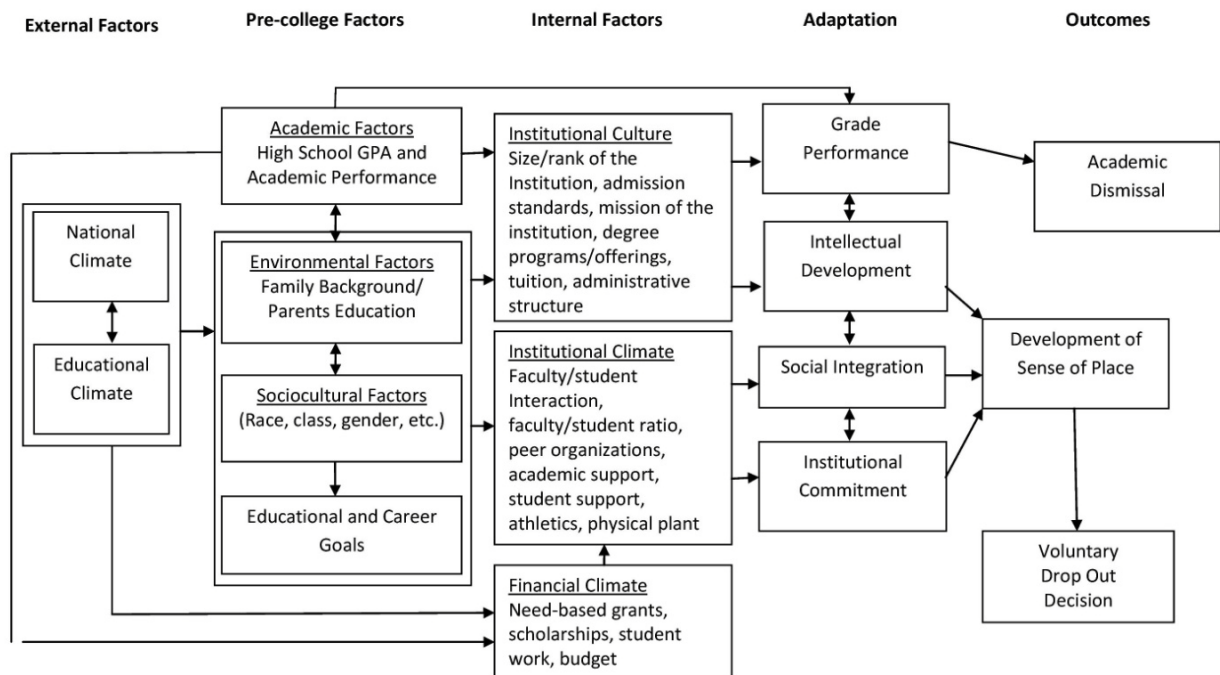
External Factors

Pre-college Factors

Internal Factors

Adaptation

Outcomes

Academic Factors
High School GPA and Academic Performance

National Climate

Educational Climate

Environmental Factors
Family Background/ Parents Education

Sociocultural Factors
(Race, class, gender, etc.)

Educational and Career Goals

Institutional Culture
Size/rank of the Institution, admission standards, mission of the institution, degree programs/offerings, tuition, administrative structure

Institutional Climate
Faculty/student Interaction, faculty/student ratio, peer organizations, academic support, student support, athletics, physical plant

Financial Climate
Need-based grants, scholarships, student work, budget

Grade Performance

Intellectual Development

Social Integration

Institutional Commitment

Academic Dismissal

Development of Sense of Place

Voluntary Drop Out Decision